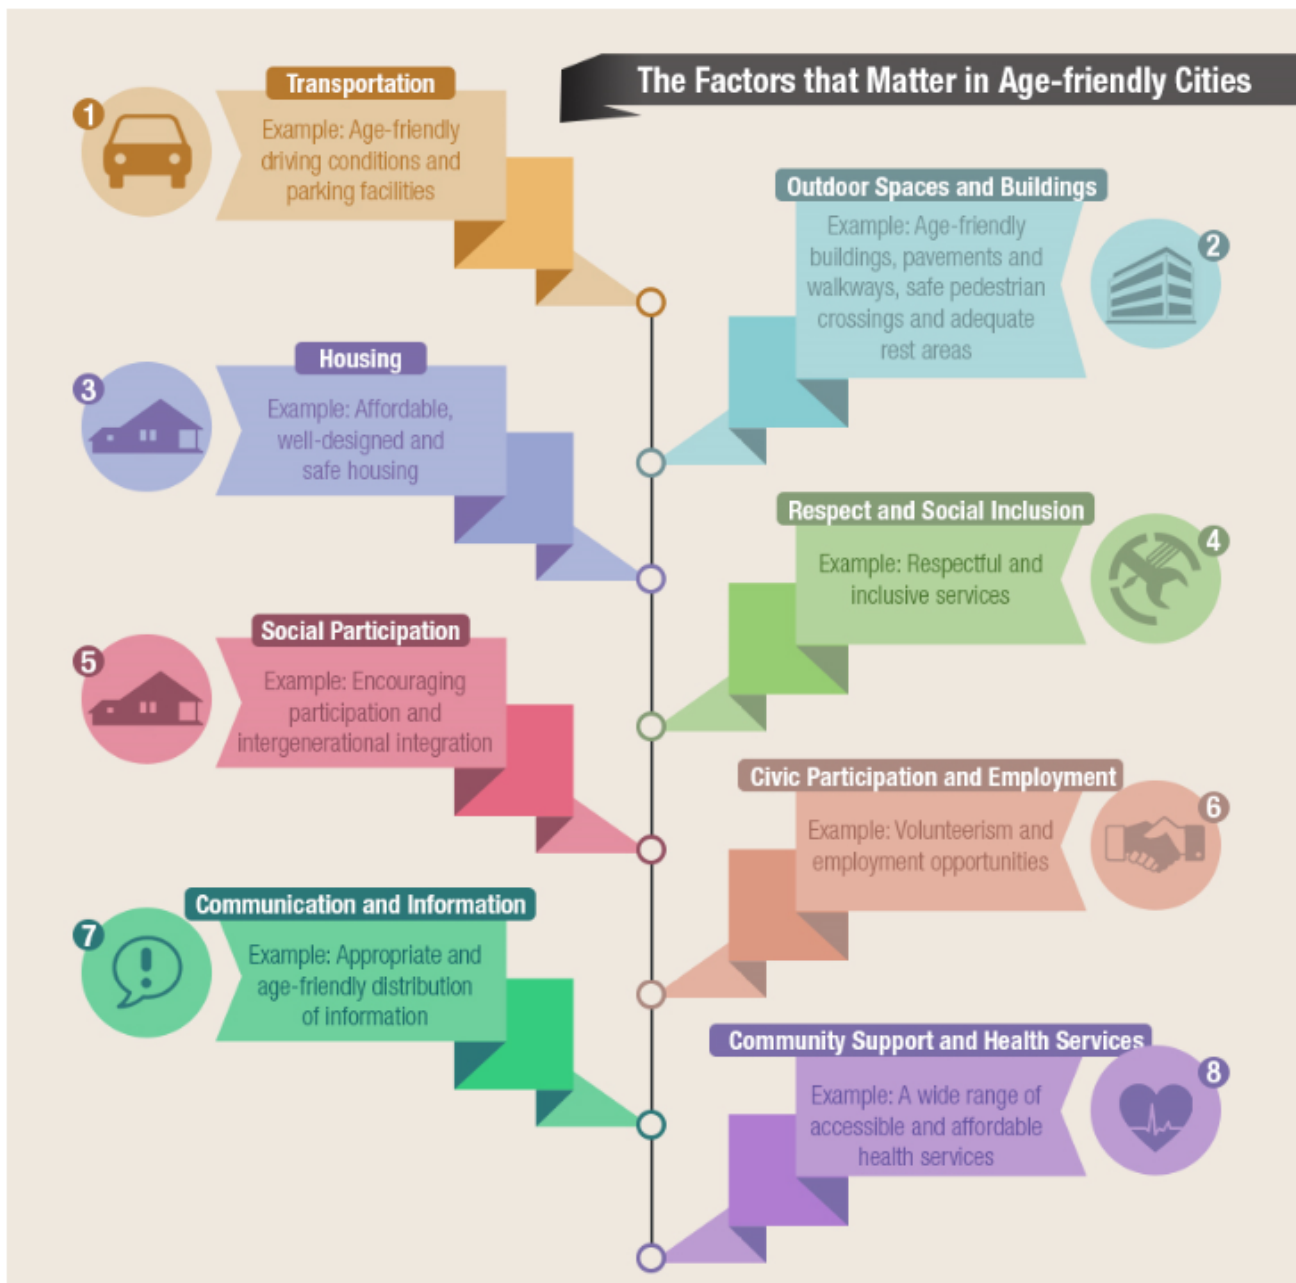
The Factors that Matter in Age-friendly Cities

1
Transportation
Example: Age-friendly driving conditions and parking facilities

Outdoor Spaces and Buildings
Example: Age-friendly buildings, pavements and walkways, safe pedestrian crossings and adequate rest areas
2

3
Housing
Example: Affordable, well-designed and safe housing

Respect and Social Inclusion
Example: Respectful and inclusive services
4

5
Social Participation
Example: Encouraging participation and intergenerational integration

Civic Participation and Employment
Example: Volunteerism and employment opportunities
6

7
Communication and Information
Example: Appropriate and age-friendly distribution of information

Community Support and Health Services
Example: A wide range of accessible and affordable health services
8